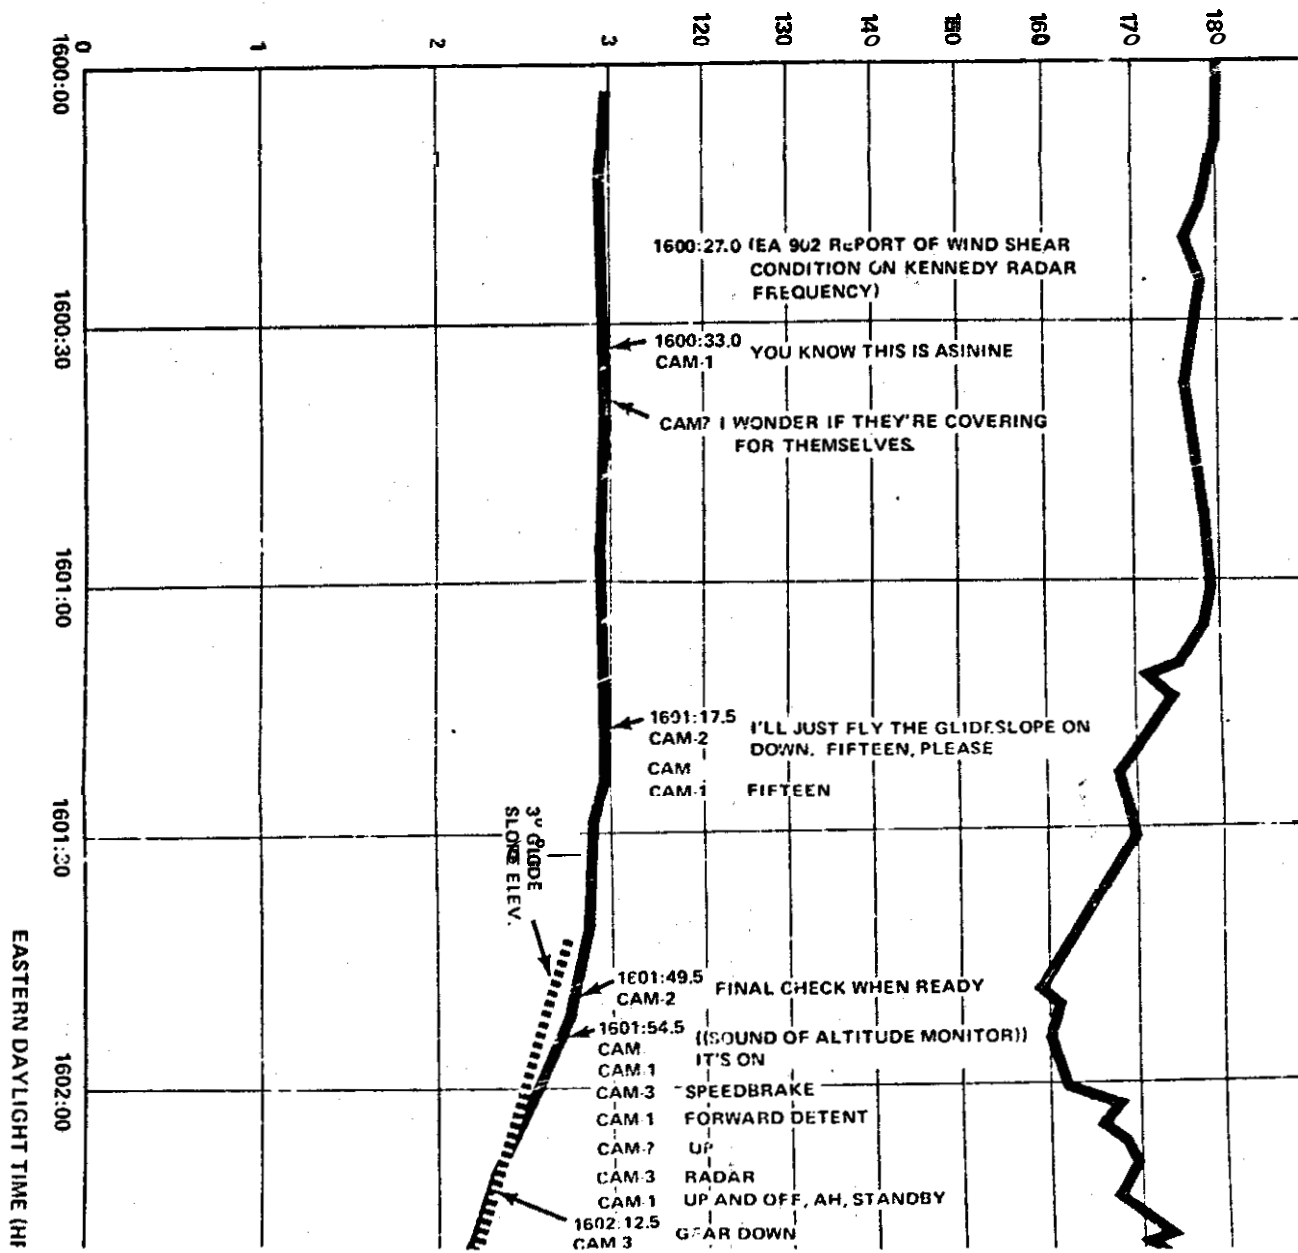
0
1
2
3
120
130
140
150
160
170
180

1600:00
1600:30
1601:00
1601:30
1602:00
EASTERN DAYLIGHT TIME (H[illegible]

1600:27.0 (EA 902 REPORT OF WIND SHEAR CONDITION ON KENNEDY RADAR FREQUENCY)

1600:33.0 CAM-1 YOU KNOW THIS IS ASININE

CAM? I WONDER IF THEY'RE COVERING FOR THEMSELVES

1601:17.5 CAM-2 I'LL JUST FLY THE GLIDESLOPE ON DOWN. FIFTEEN, PLEASE
CAM
CAM-1 FIFTEEN

3° GLIDE SLOPE ELEV.

1601:49.5 CAM-2 FINAL CHECK WHEN READY

1601:54.5 CAM ((SOUND OF ALTITUDE MONITOR))
CAM-1 IT'S ON
CAM-3 SPEEDBRAKE
CAM-1 FORWARD DETENT
CAM-? UP
CAM-3 RADAR
CAM-1 UP AND OFF, AH, STANDBY
1602:12.5 CAM-3 GEAR DOWN